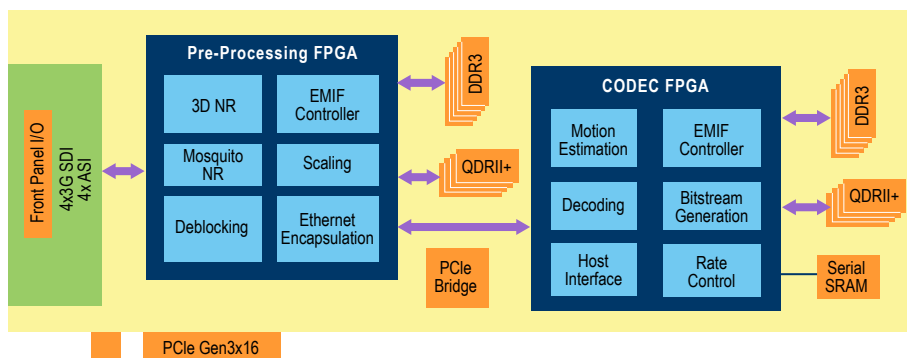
Front Panel I/O

4x3G SDI
4x ASI

Pre-Processing FPGA

3D NR

EMIF Controller

Mosquito NR

Scaling

Deblocking

Ethernet Encapsulation

DDR3

QDRII+

PCIe Bridge

CODEC FPGA

Motion Estimation

EMIF Controller

Decoding

Bitstream Generation

Host Interface

Rate Control

DDR3

QDRII+

Serial SRAM

PCIe Gen3x16